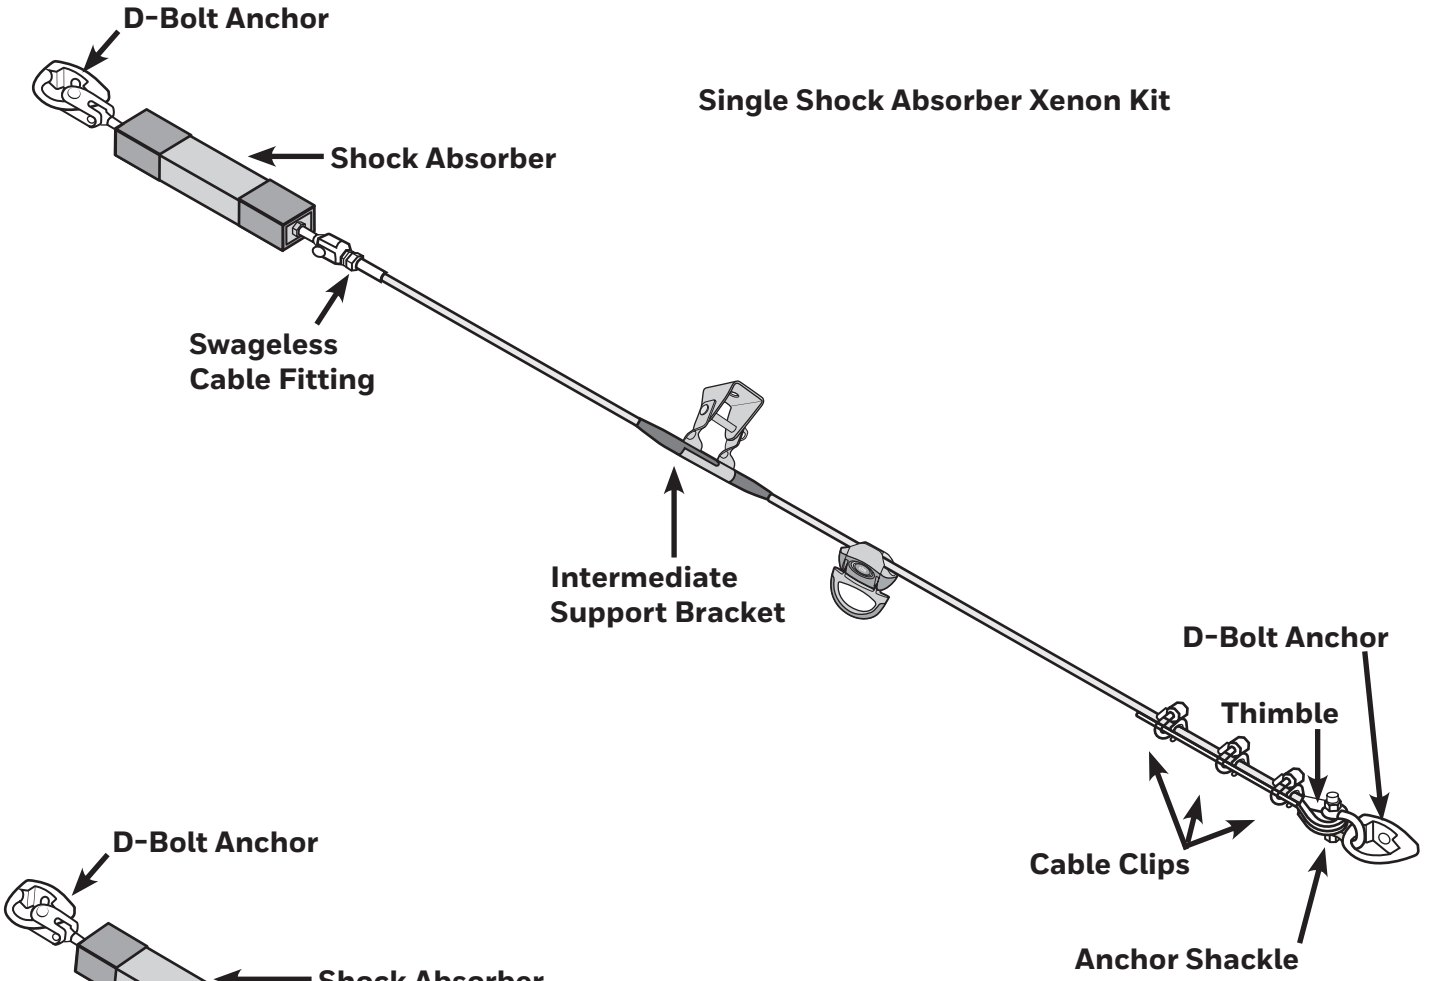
D-Bolt Anchor

Single Shock Absorber Xenon Kit

Shock Absorber

Swageless Cable Fitting

Intermediate Support Bracket

D-Bolt Anchor

Thimble

Cable Clips

Anchor Shackle

D-Bolt Anchor

Shock Absorber